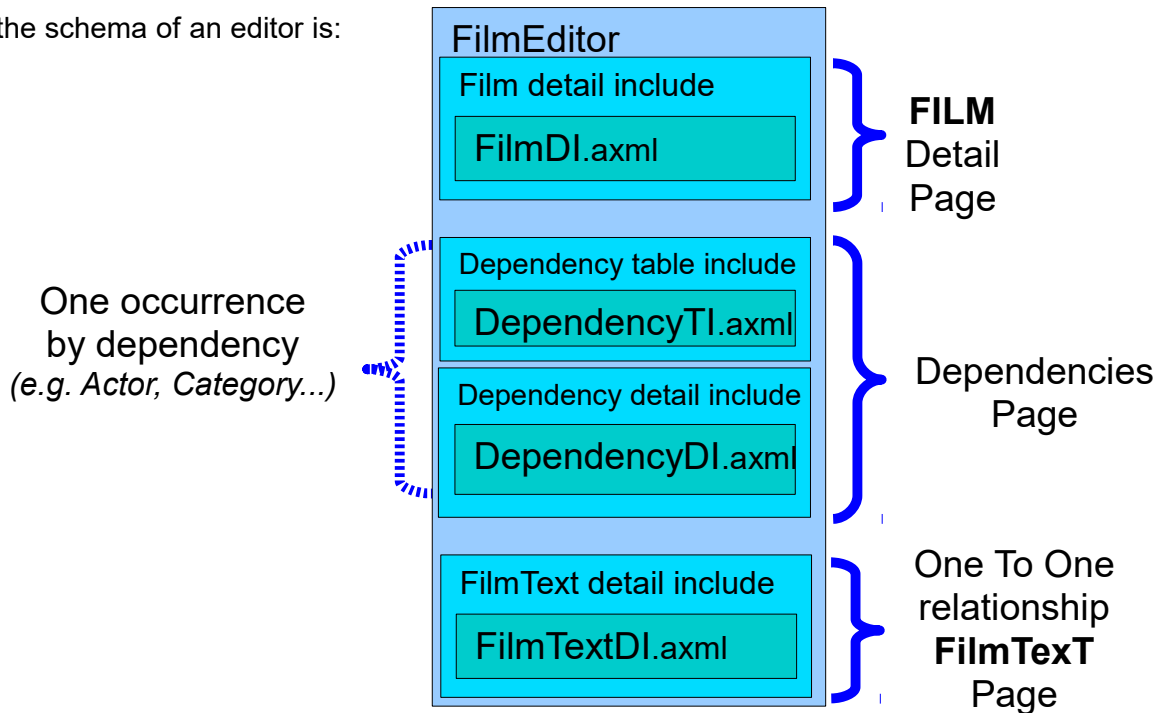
the schema of an editor is:

FilmEditor

Film detail include

FilmDI.axml

FILM Detail Page

One occurrence by dependency
*(e.g. Actor, Category...)*

Dependency table include

DependencyTI.axml

Dependency detail include

DependencyDI.axml

Dependencies Page

FilmText detail include

FilmTextDI.axml

One To One relationship **FilmTexT** Page